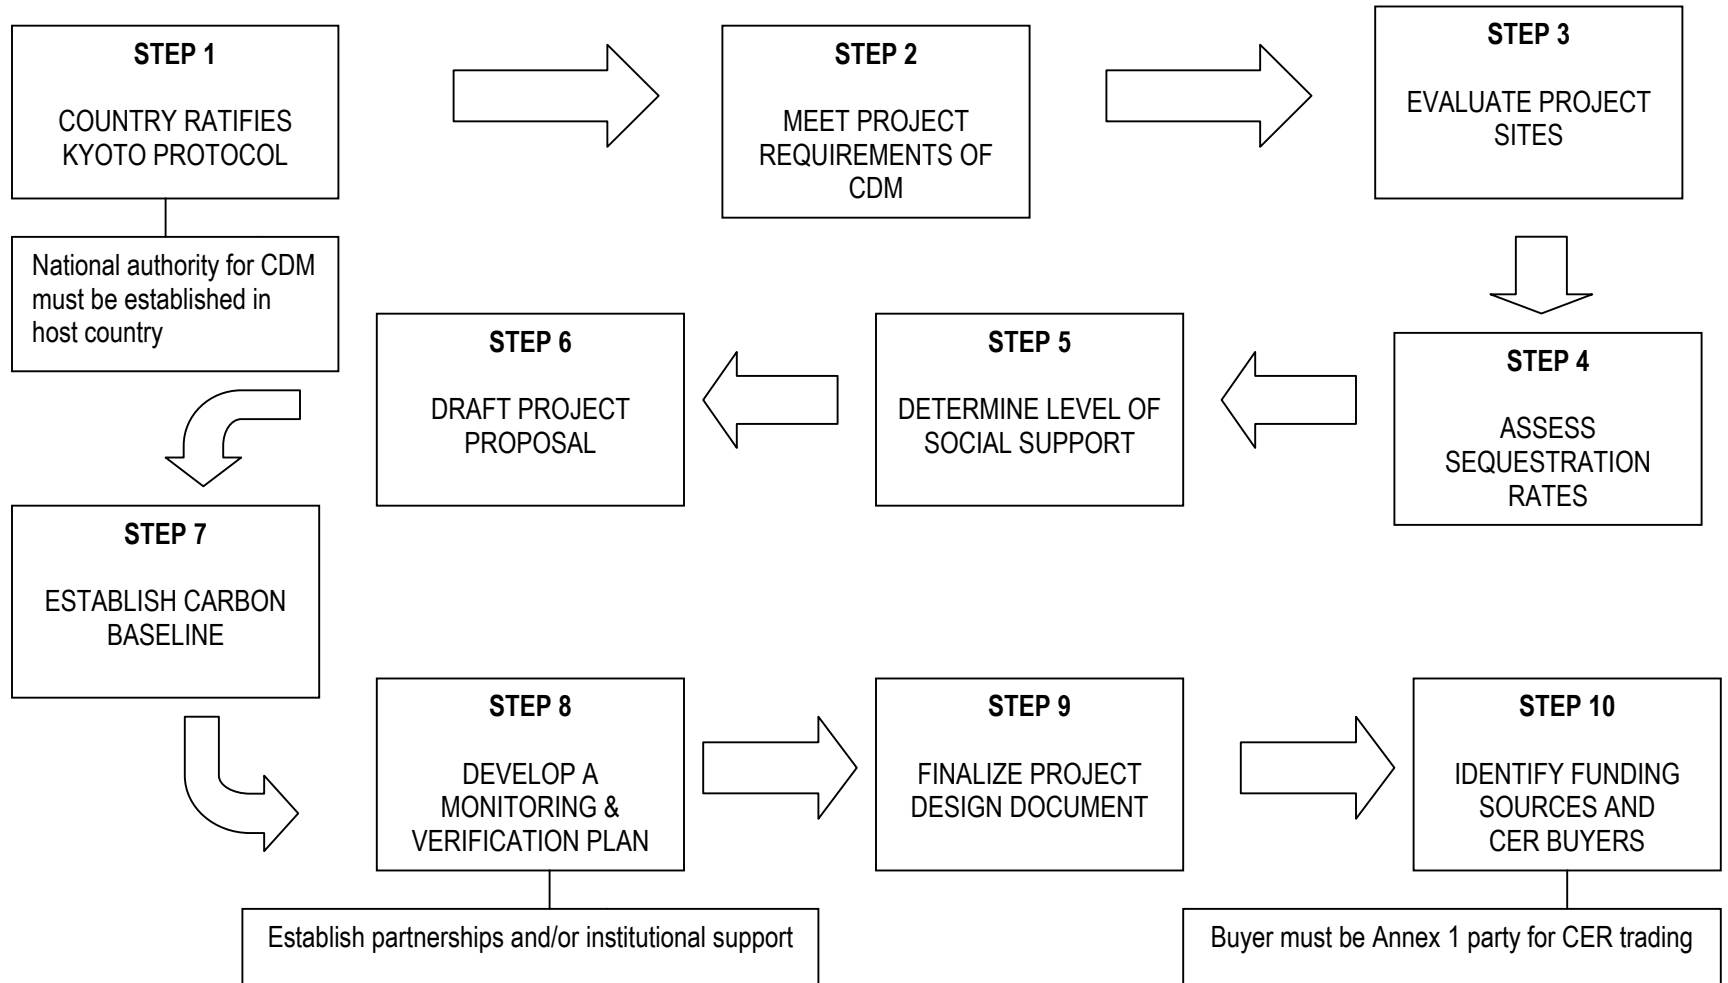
STEP 1

COUNTRY RATIFIES KYOTO PROTOCOL

National authority for CDM must be established in host country

STEP 2

MEET PROJECT REQUIREMENTS OF CDM

STEP 3

EVALUATE PROJECT SITES

STEP 4

ASSESS SEQUESTRATION RATES

STEP 5

DETERMINE LEVEL OF SOCIAL SUPPORT

STEP 6

DRAFT PROJECT PROPOSAL

STEP 7

ESTABLISH CARBON BASELINE

STEP 8

DEVELOP A MONITORING & VERIFICATION PLAN

Establish partnerships and/or institutional support

STEP 9

FINALIZE PROJECT DESIGN DOCUMENT

STEP 10

IDENTIFY FUNDING SOURCES AND CER BUYERS

Buyer must be Annex 1 party for CER trading